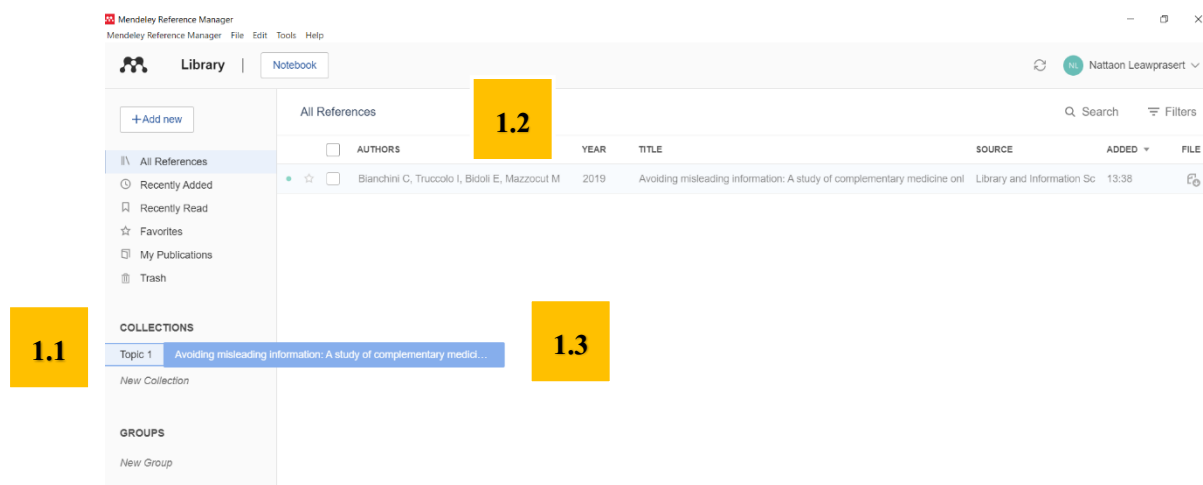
Mendeley Reference Manager
Mendeley Reference Manager File Edit Tools Help

Library | Notebook

NL Nattaon Leawprasert

+Add new

All References
Recently Added
Recently Read
Favorites
My Publications
Trash

COLLECTIONS

Topic 1
New Collection

GROUPS

New Group

All References

1.2

Search Filters

| | AUTHORS | YEAR | TITLE | SOURCE | ADDED | FILE |
|---|---|---|---|---|---|---|
| | Bianchini C, Truccolo I, Bidoli E, Mazzocut M | 2019 | Avoiding misleading information: A study of complementary medicine onl | Library and Information Sc | 13:38 | |

1.1

Avoiding misleading information: A study of complementary medici...

1.3